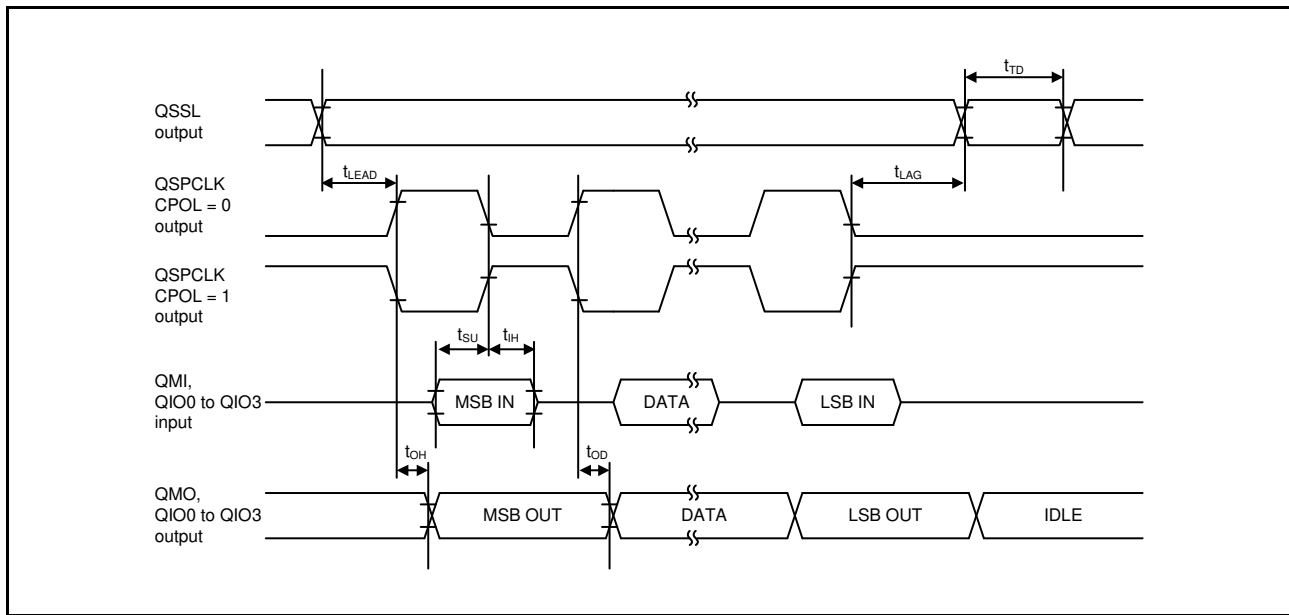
$t_{TD}$

QSSL
output

$t_{LEAD}$

$t_{LAG}$

QSPCLK
CPOL = 0
output

QSPCLK
CPOL = 1
output

$t_{SU}$

$t_{IH}$

QMI,
QIO0 to QIO3
input

MSB IN

DATA

LSB IN

$t_{OH}$

$t_{OD}$

QMO,
QIO0 to QIO3
output

MSB OUT

DATA

LSB OUT

IDLE